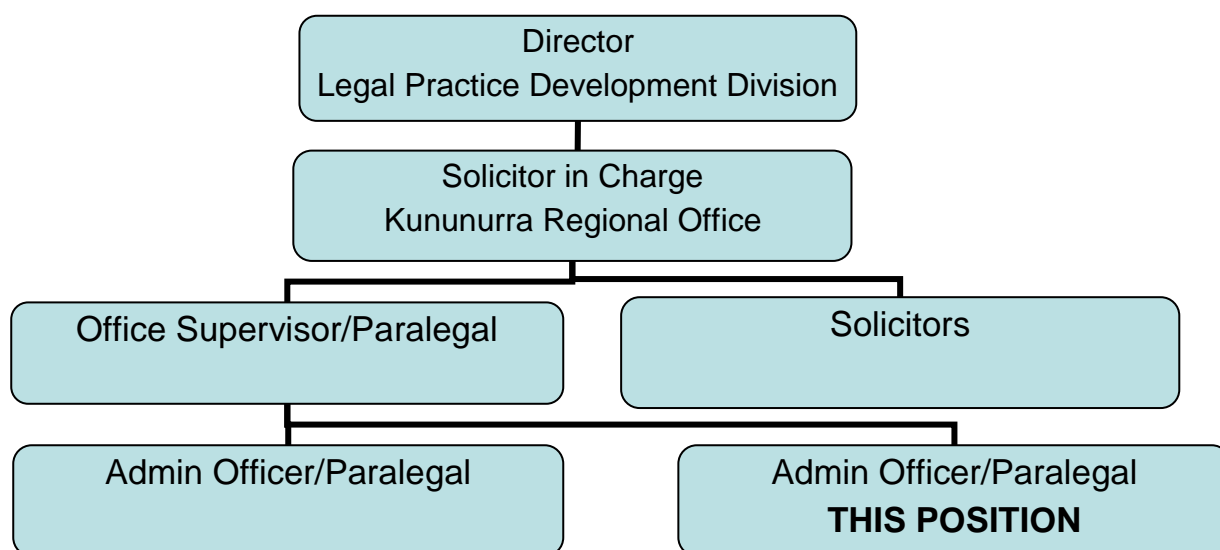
Director
Legal Practice Development Division

Solicitor in Charge
Kununurra Regional Office

Office Supervisor/Paralegal

Solicitors

Admin Officer/Paralegal

Admin Officer/Paralegal
**THIS POSITION**